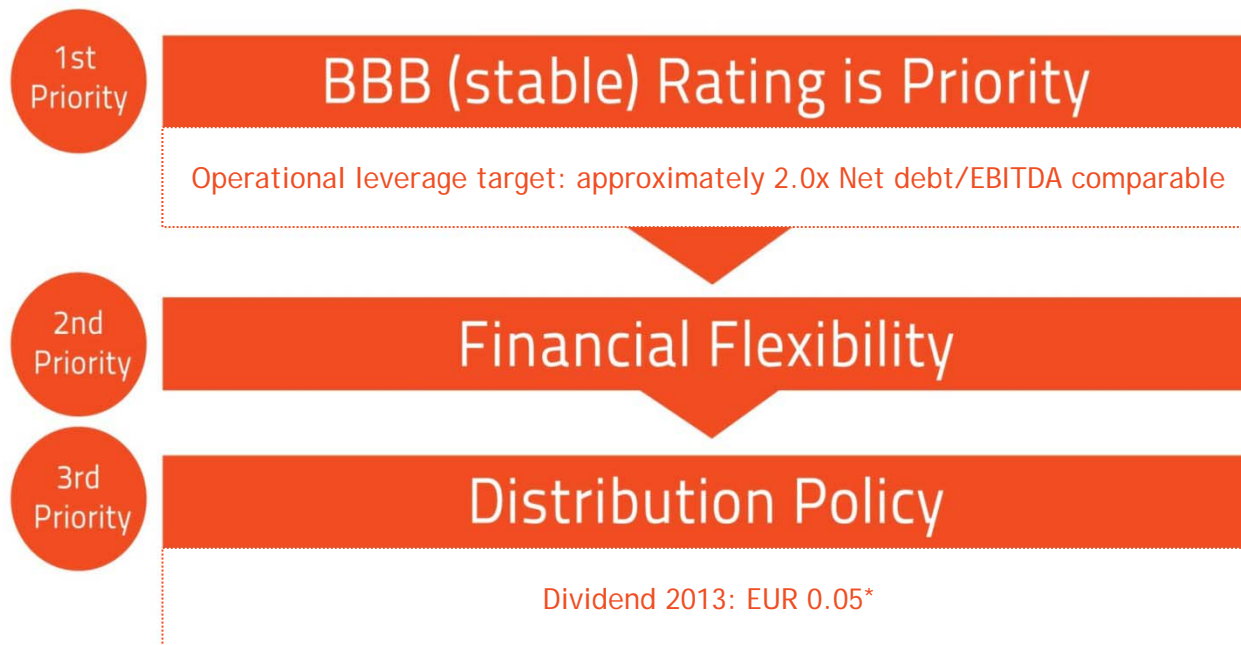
1st Priority

BBB (stable) Rating is Priority

Operational leverage target: approximately 2.0x Net debt/EBITDA comparable

2nd Priority

Financial Flexibility

3rd Priority

Distribution Policy

Dividend 2013: EUR 0.05*